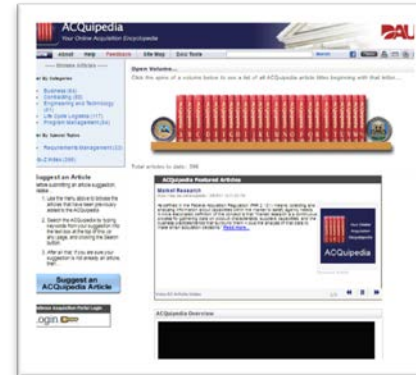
ACQuipedia
Your Online Acquisition Encyclopedia

DAU

Home About Help Feedback Site Map DAU Tools

Browse Articles

By Categories

Business (60)
Contracting (68)
Engineering and Technology (61)
Life Cycle Logistics (117)
Program Management (84)

By Special Topics

Requirements Management (12)

A-Z Index (366)

Suggest an Article

Before submitting an article suggestion, please:

1. Use the menu above to browse the articles that have been previously added to the ACQuipedia.
2. Search the ACQuipedia by typing keywords from your suggestion into the text box at the top of this page, and clicking the Search button.
3. After all that, if you are sure your suggestion is not already an article, then:

Suggest an ACQuipedia Article

Defense Acquisition Portal Login

Login

Open Volume...

Click the spine of a volume below to see a list of all ACQuipedia article titles beginning with that letter...

Total articles to date: 366

ACQuipedia Featured Articles

Market Research

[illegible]

Read more...

ACQuipedia

ACQuipedia Overview